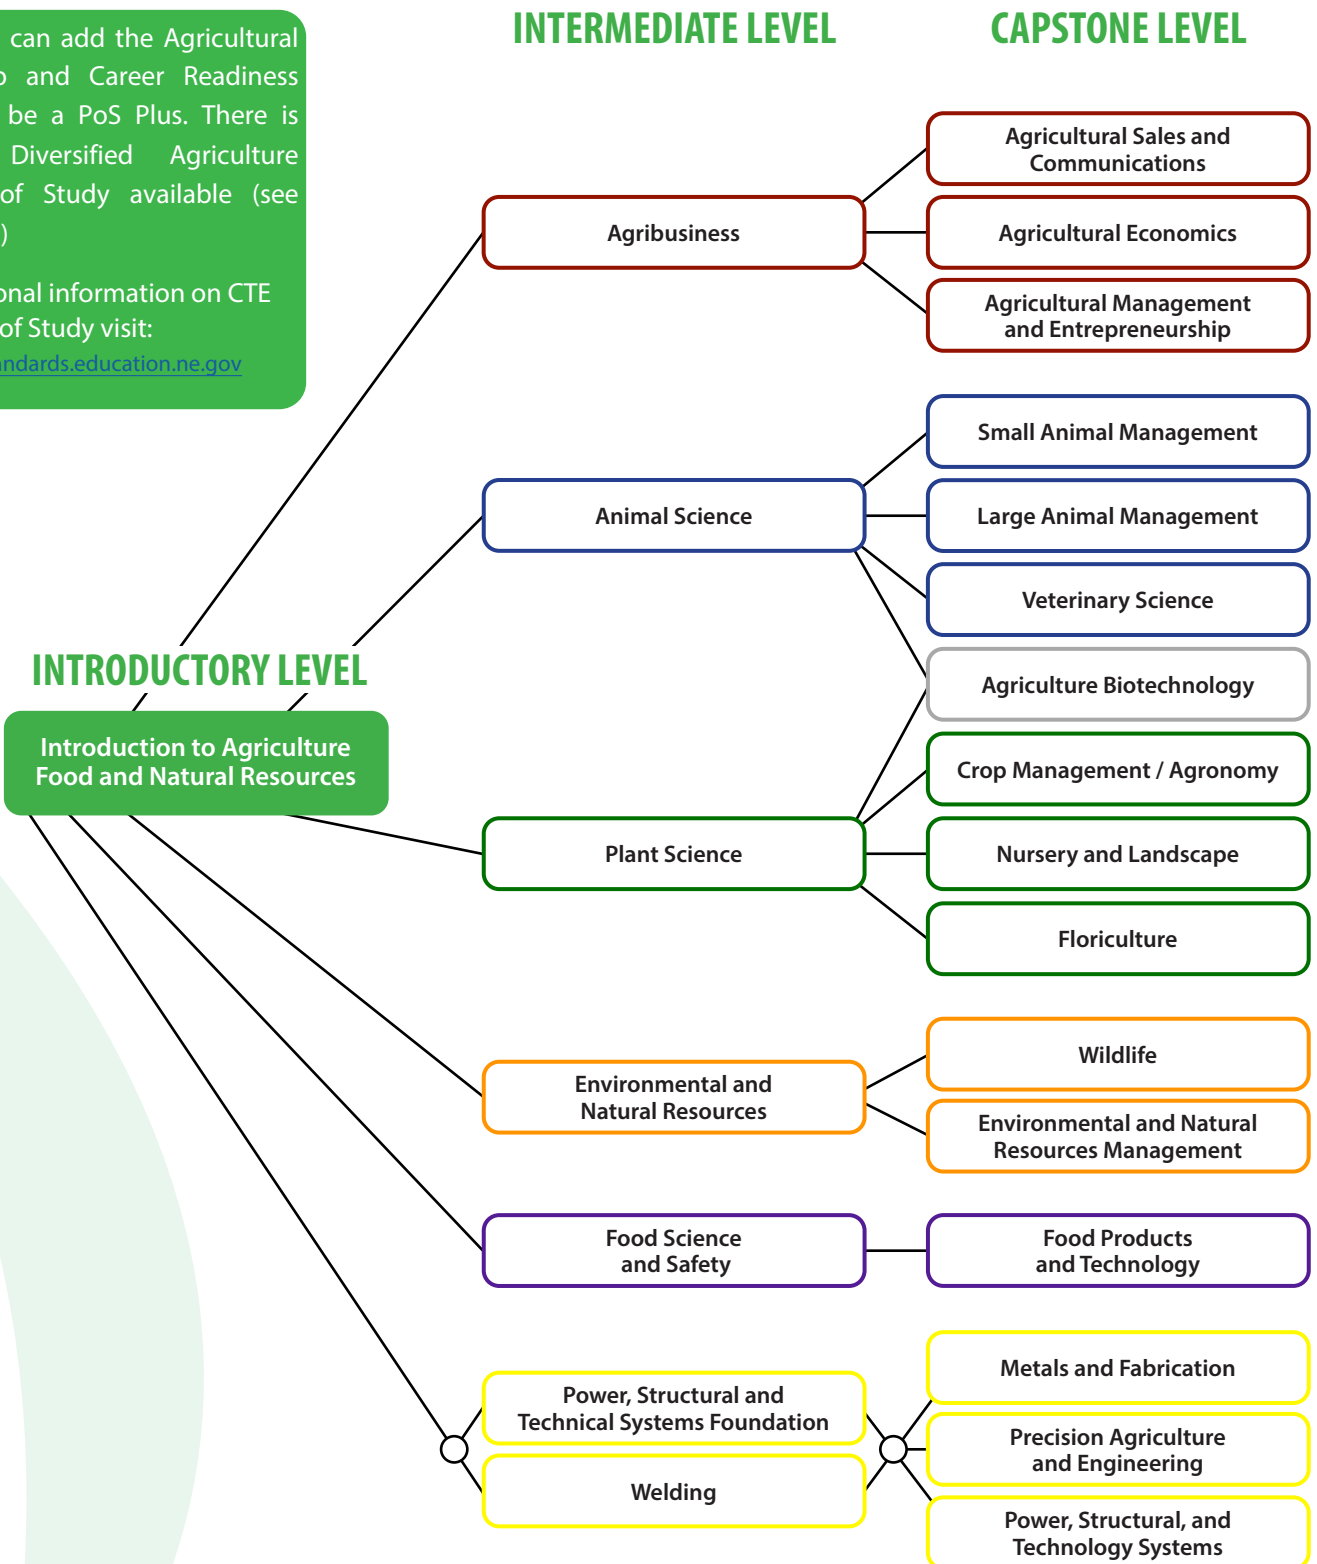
can add the Agricultural
and Career Readiness
be a PoS Plus. There is
Diversified Agriculture
of Study available (see
)

onal information on CTE
of Study visit:
ndards.education.ne.gov

INTERMEDIATE LEVEL

CAPSTONE LEVEL

INTRODUCTORY LEVEL

Introduction to Agriculture Food and Natural Resources

Agribusiness

Agricultural Sales and Communications

Agricultural Economics

Agricultural Management and Entrepreneurship

Animal Science

Small Animal Management

Large Animal Management

Veterinary Science

Agriculture Biotechnology

Plant Science

Crop Management / Agronomy

Nursery and Landscape

Floriculture

Environmental and Natural Resources

Wildlife

Environmental and Natural Resources Management

Food Science and Safety

Food Products and Technology

Power, Structural and Technical Systems Foundation

Welding

Metals and Fabrication

Precision Agriculture and Engineering

Power, Structural, and Technology Systems